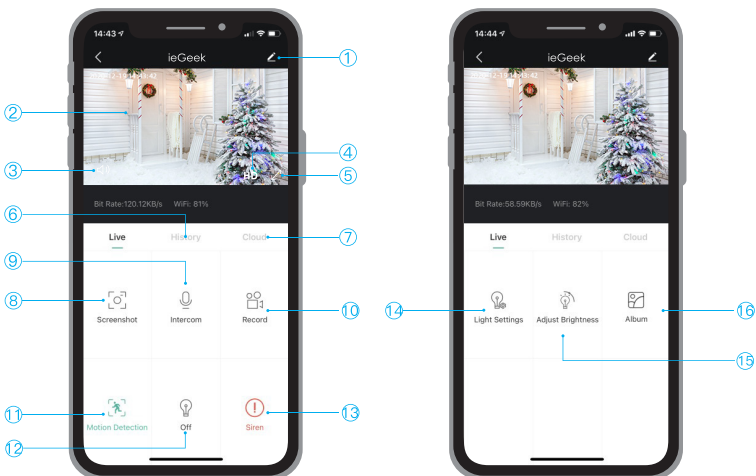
14:43
ieGeek
①
②
12-13 14:48:42
③
④
HD
⑤
Bit Rate:120.12KB/s WiFi: 81%
⑥
Live History Cloud
⑦
⑨
⑧
Screenshot
Intercom
Record
⑩
⑪
Motion Detection
Off
⑫
Siren
⑬

14:44
ieGeek
12-13 14:48:42
Bit Rate:58.59KB/s WiFi: 82%
Live History Cloud
⑭
Light Settings
Adjust Brightness
Album
⑯
⑮